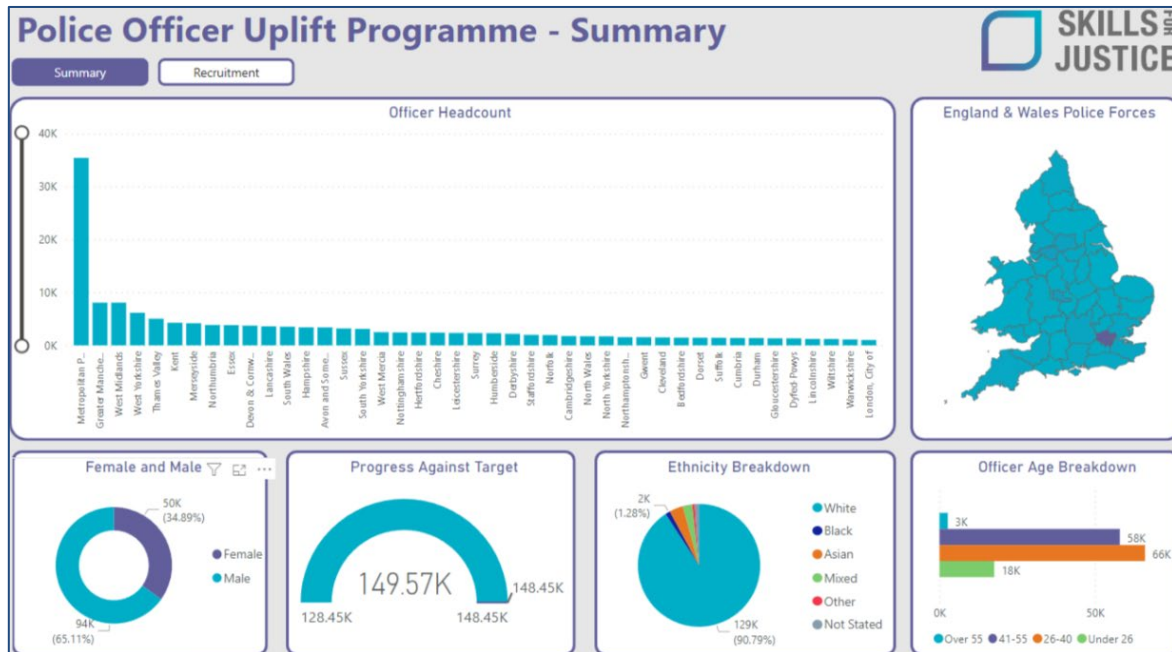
Police Officer Uplift Programme - Summary

SKILLS FOR JUSTICE

Summary

Recruitment

Officer Headcount

40K
30K
20K
10K
0K

Metropolitan P...
Greater Manche...
West Midlands
West Yorkshire
Thames Valley
Kent
Merseyside
Northumbria
Essex
Devon & Cornw...
Lancashire
South Wales
Hampshire
Avon and Some...
Sussex
South Yorkshire
West Mercia
Nottinghamshire
Hertfordshire
Cheshire
Leicestershire
Surrey
Humberside
Derbyshire
Staffordshire
Norfolk
Cambridgeshire
North Wales
North Yorkshire
Northamptonsh...
Gwent
Cleveland
Bedfordshire
Dorset
Suffolk
Cumbria
Durham
Gloucestershire
Dyfed-Powys
Lincolnshire
Wiltshire
Warwickshire
London, City of

England & Wales Police Forces

Female and Male

50K (34.89%)

94K (65.11%)

Female
Male

Progress Against Target

149.57K

128.45K

148.45K

148.45K

Ethnicity Breakdown

2K (1.28%)

129K (90.79%)

White
Black
Asian
Mixed
Other
Not Stated

Officer Age Breakdown

3K
58K
66K
18K

0K
50K

Over 55
41-55
26-40
Under 26